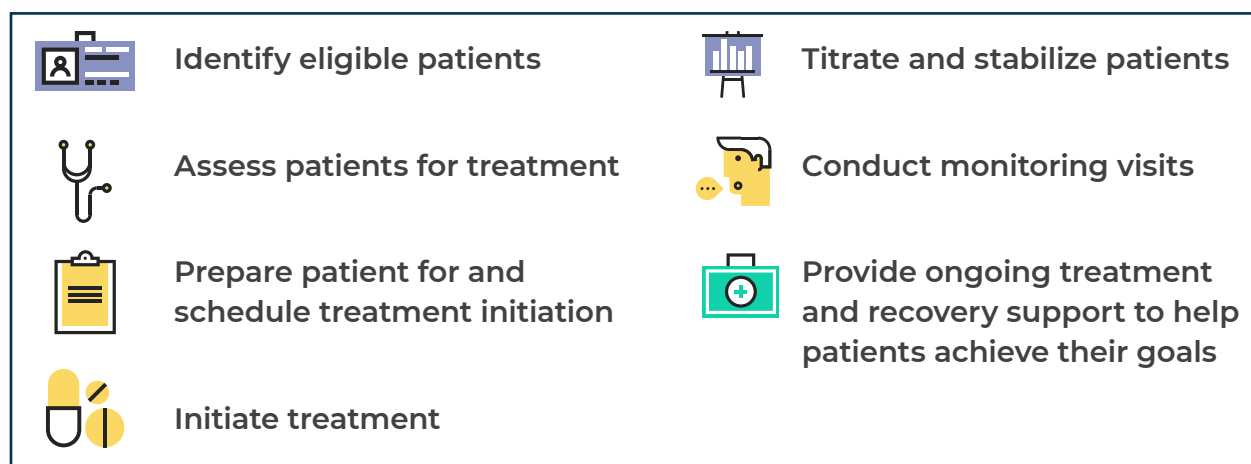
Identify eligible patients

Assess patients for treatment

Prepare patient for and schedule treatment initiation

Initiate treatment

Titrate and stabilize patients

Conduct monitoring visits

Provide ongoing treatment and recovery support to help patients achieve their goals